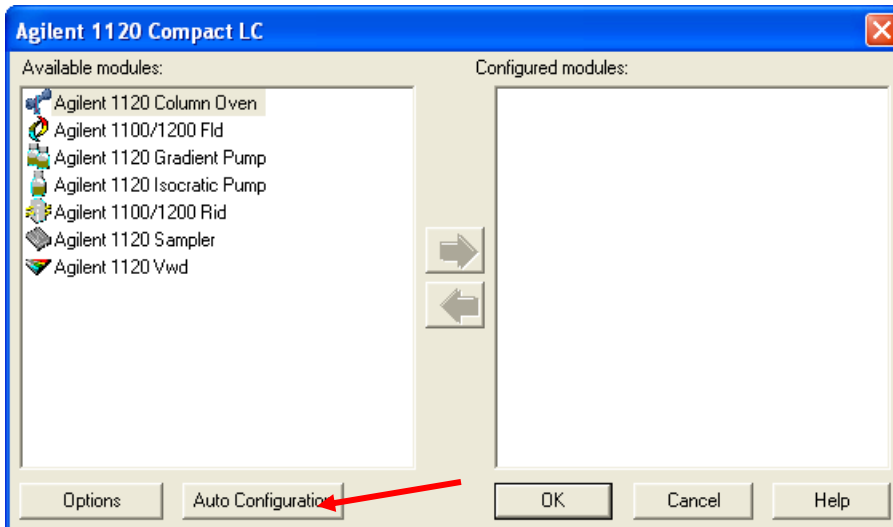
Agilent 1120 Compact LC

Available modules:

Agilent 1120 Column Oven
Agilent 1100/1200 Fld
Agilent 1120 Gradient Pump
Agilent 1120 Isocratic Pump
Agilent 1100/1200 Rid
Agilent 1120 Sampler
Agilent 1120 Vwd

Configured modules:

Options
Auto Configuration
OK
Cancel
Help